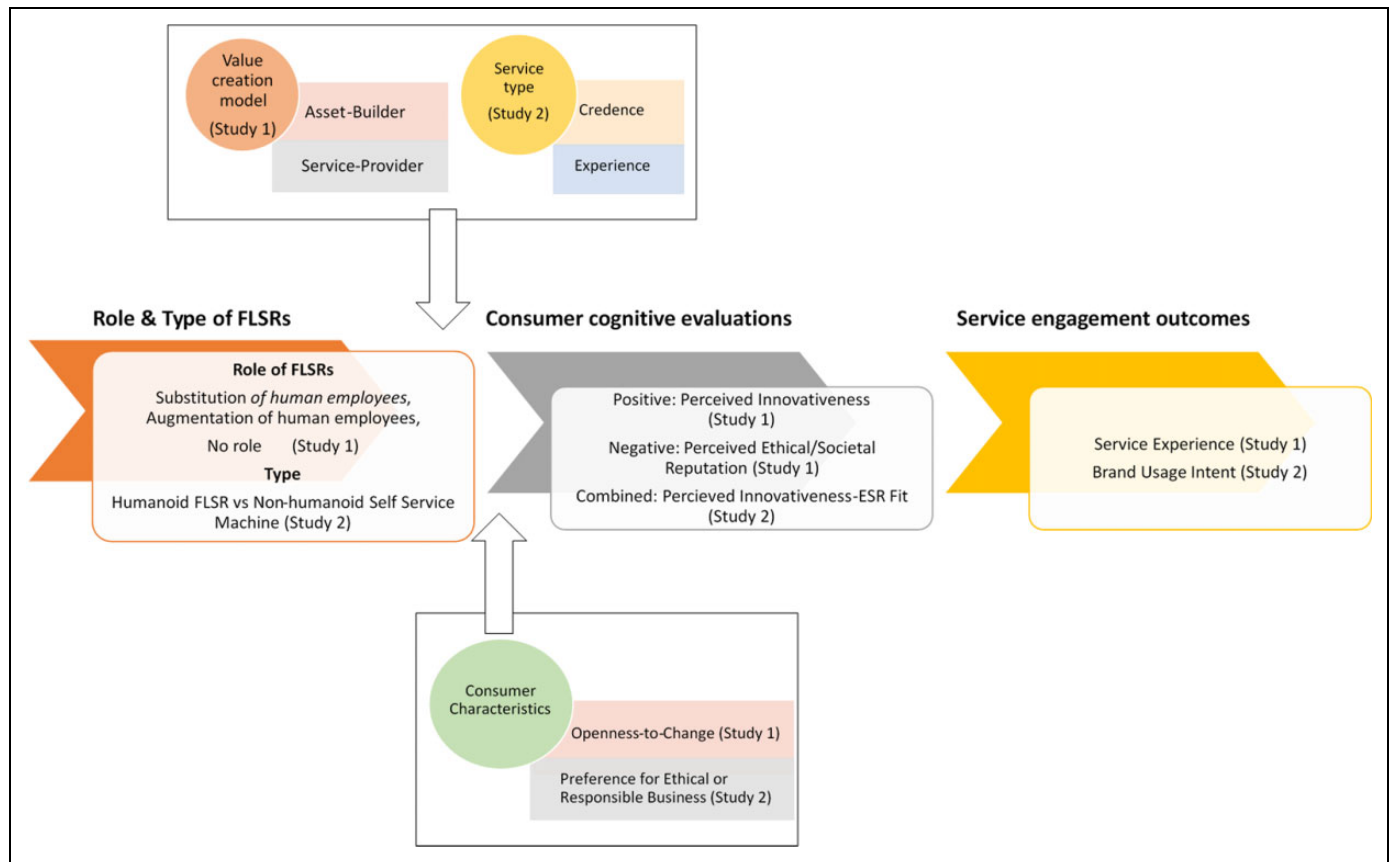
Value creation model (Study 1)

Asset-Builder

Service-Provider

Service type (Study 2)

Credence

Experience

Role & Type of FLSRs

Role of FLSRs

Substitution *of human employees*, Augmentation of human employees, No role (Study 1)

Type

Humanoid FLSR vs Non-humanoid Self Service Machine (Study 2)

Consumer cognitive evaluations

Positive: Perceived Innovativeness (Study 1)

Negative: Perceived Ethical/Societal Reputation (Study 1)

Combined: Percieved Innovativeness-ESR Fit (Study 2)

Service engagement outcomes

Service Experience (Study 1)

Brand Usage Intent (Study 2)

Consumer Characteristics

Openness-to-Change (Study 1)

Preference for Ethical or Responsible Business (Study 2)